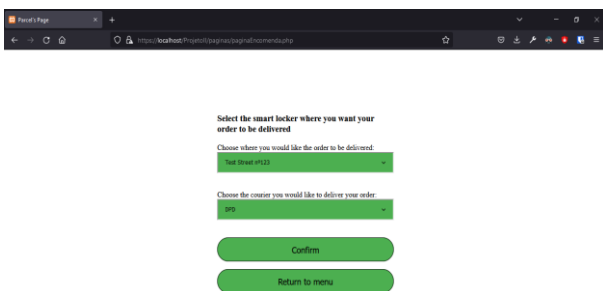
Parcel's Page

https://localhost/ProjetoII/paginas/paginaEncomenda.php

Select the smart locker where you want your order to be delivered

Choose where you would like the order to be delivered:

Test Street nº123

Choose the courier you would like to deliver your order:

SPD

Confirm

Return to menu